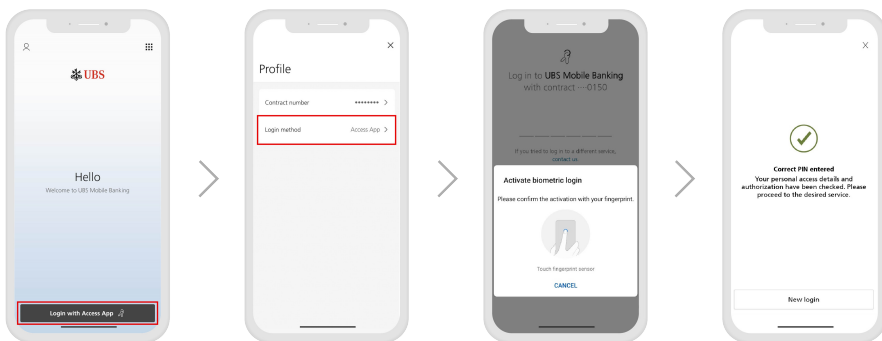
UBS

Hello
Welcome to UBS Mobile Banking

Login with Access App

×

Profile

Contract number ••••••••• >

Login method Access App >

Log in to UBS Mobile Banking with contract ···0150

If you tried to log in to a different service, contact us.

Activate biometric login

Please confirm the activation with your fingerprint.

Touch fingerprint sensor

CANCEL

×

Correct PIN entered
Your personal access details and authorization have been checked. Please proceed to the desired service.

New login